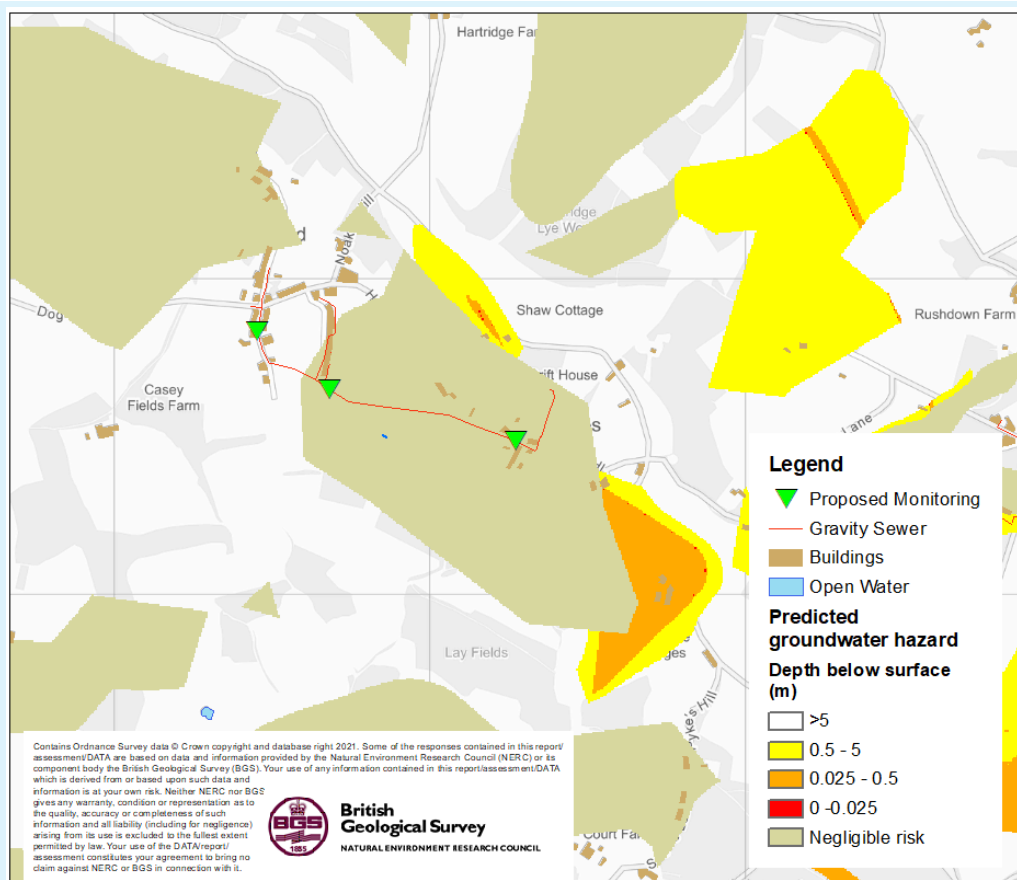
Hartridge Far

ridge
Lye Wo

Noak

Dog

Shaw Cottage

Rushdown Farm

Casey
Fields Farm

rift House

Lane

Lay Fields

ges

Sykes Hill

Court Fa

Legend
Proposed Monitoring
Gravity Sewer
Buildings
Open Water
Predicted groundwater hazard
Depth below surface (m)
>5
0.5 - 5
0.025 - 0.5
0 -0.025
Negligible risk

Contains Ordnance Survey data © Crown copyright and database right 2021. Some of the responses contained in this report/assessment/DATA are based on data and information provided by the Natural Environment Research Council (NERC) or its component body the British Geological Survey (BGS). Your use of any information contained in this report/assessment/DATA which is derived from or based upon such data and information is at your own risk. Neither NERC nor BGS gives any warranty, condition or representation as to the quality, accuracy or completeness of such information and all liability (including for negligence) arising from its use is excluded to the fullest extent permitted by law. Your use of the DATA/report/assessment constitutes your agreement to bring no claim against NERC or BGS in connection with it.

BGS
1835
British
Geological Survey
NATURAL ENVIRONMENT RESEARCH COUNCIL